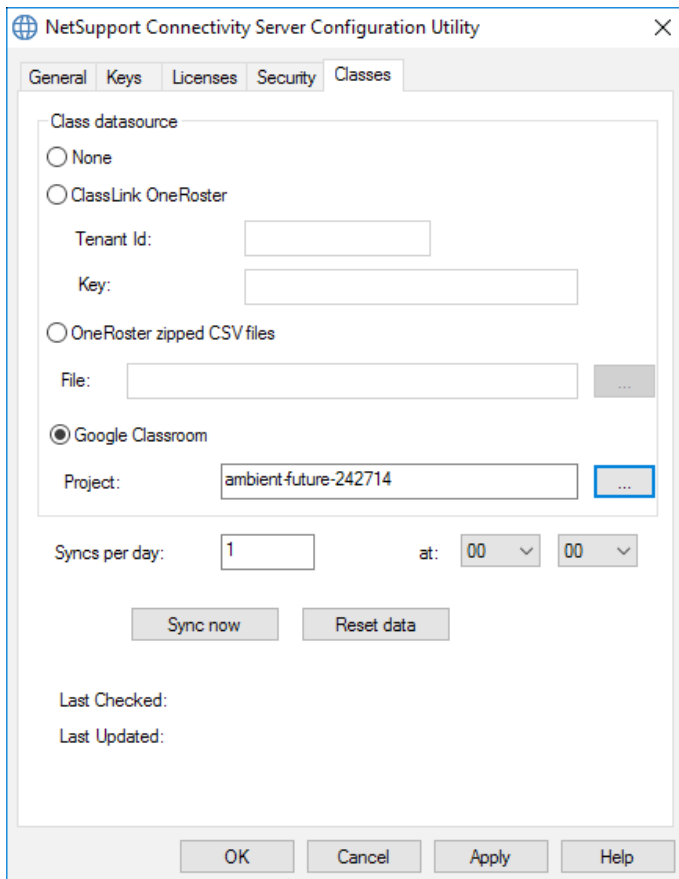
NetSupport Connectivity Server Configuration Utility

General Keys Licenses Security Classes

Class datasource

None

ClassLink OneRoster

Tenant Id:

Key:

OneRoster zipped CSV files

File:

...

Google Classroom

Project: ambient-future-242714

...

Syncs per day: 1 at: 00 00

Sync now Reset data

Last Checked:

Last Updated:

OK Cancel Apply Help